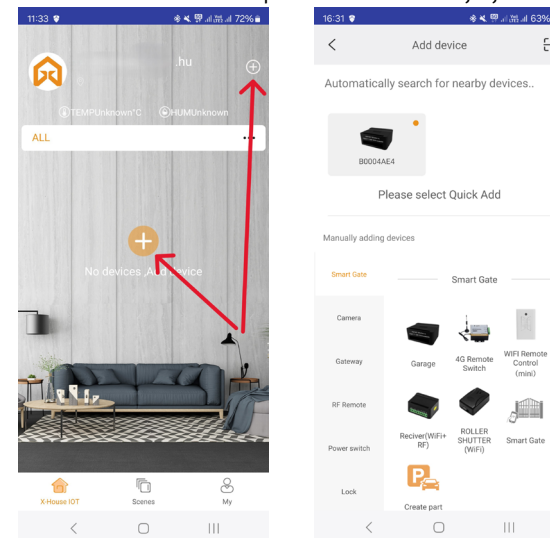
11:33 72%
.hu
TEMPUnknown°C HUMUnknown
ALL ...
No devices ,Add device
X-House IOT Scenes My

16:31 63%
Add device
Automatically search for nearby devices..
B0004AE4
Please select Quick Add
Manually adding devices
Smart Gate
Camera
Gateway
RF Remote
Power switch
Lock
Smart Gate
Garage
4G Remote Switch
WIFI Remote Control (mini)
Reciver(WiFi+ RF)
ROLLER SHUTTER (WiFi)
Smart Gate
Create part